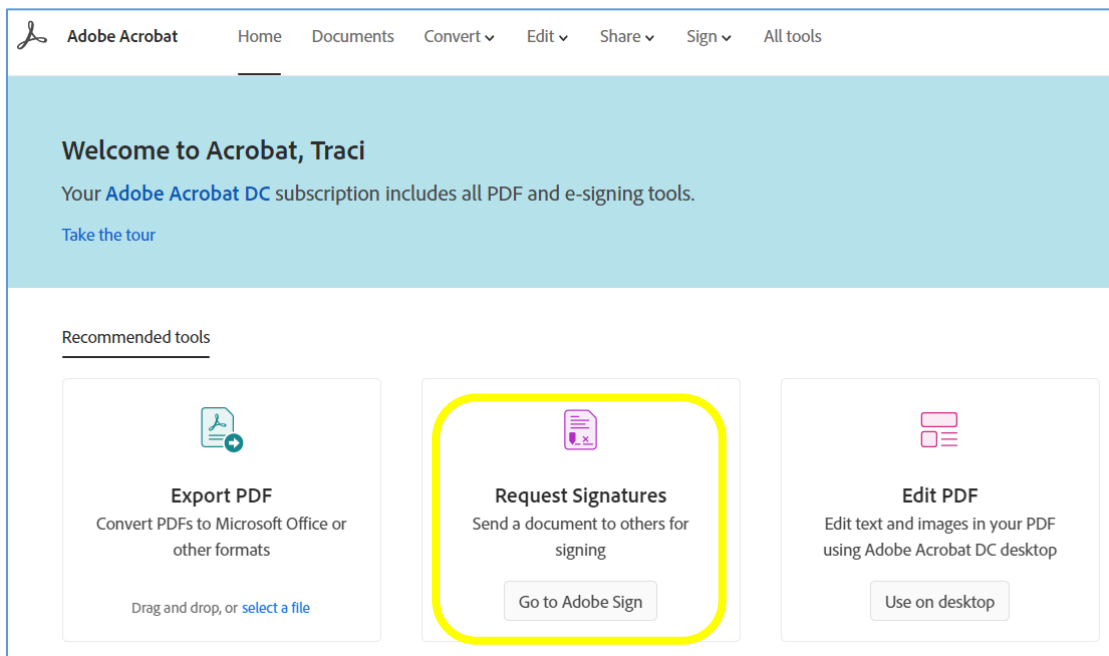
Adobe Acrobat Home Documents Convert Edit Share Sign All tools

Welcome to Acrobat, Traci

Your Adobe Acrobat DC subscription includes all PDF and e-signing tools.

Take the tour

Recommended tools

Export PDF
Convert PDFs to Microsoft Office or other formats

Drag and drop, or select a file

Request Signatures
Send a document to others for signing

Go to Adobe Sign

Edit PDF
Edit text and images in your PDF using Adobe Acrobat DC desktop

Use on desktop